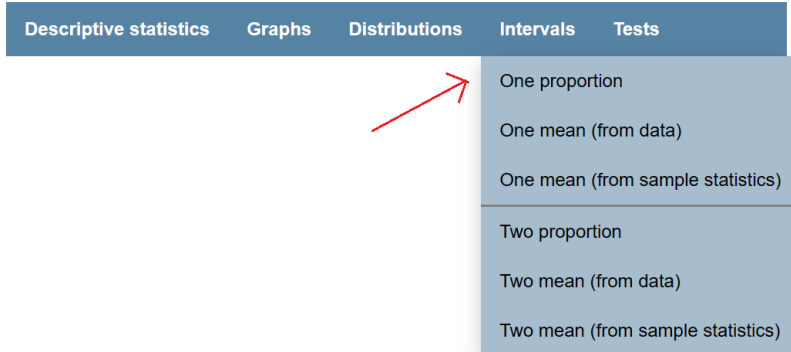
Descriptive statistics Graphs Distributions Intervals Tests

One proportion
One mean (from data)
One mean (from sample statistics)
Two proportion
Two mean (from data)
Two mean (from sample statistics)